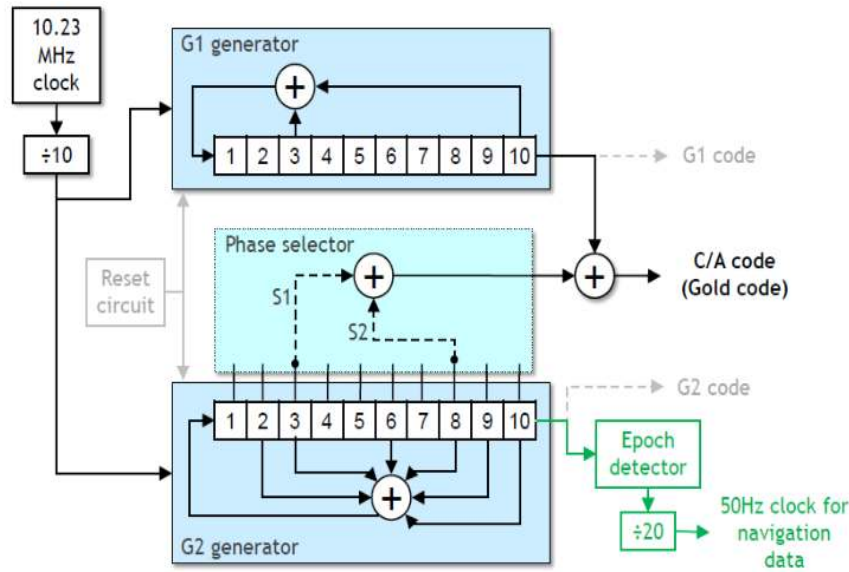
10.23 MHz clock

÷10

G1 generator

+

| 1 | 2 | 3 | 4 | 5 | 6 | 7 | 8 | 9 | 10 |
|---|---|---|---|---|---|---|---|---|---|

G1 code

Reset circuit

Phase selector

+

S1

S2

+

C/A code (Gold code)

G2 code

| 1 | 2 | 3 | 4 | 5 | 6 | 7 | 8 | 9 | 10 |
|---|---|---|---|---|---|---|---|---|---|

+

G2 generator

Epoch detector

÷20

50Hz clock for navigation data